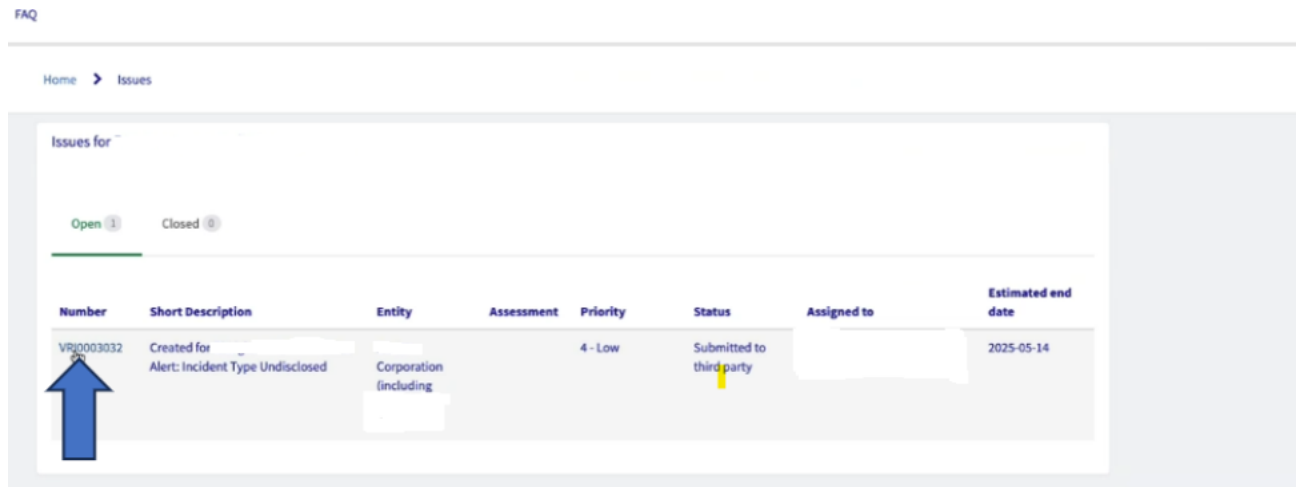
FAQ

Home > Issues

Issues for

Open 1 Closed 0

| Number | Short Description | Entity | Assessment | Priority | Status | Assigned to | Estimated end date |
|---|---|---|---|---|---|---|---|
| VRI0003032 | Created for Alert: Incident Type Undisclosed | Corporation (including | | 4 - Low | Submitted to third party | | 2025-05-14 |